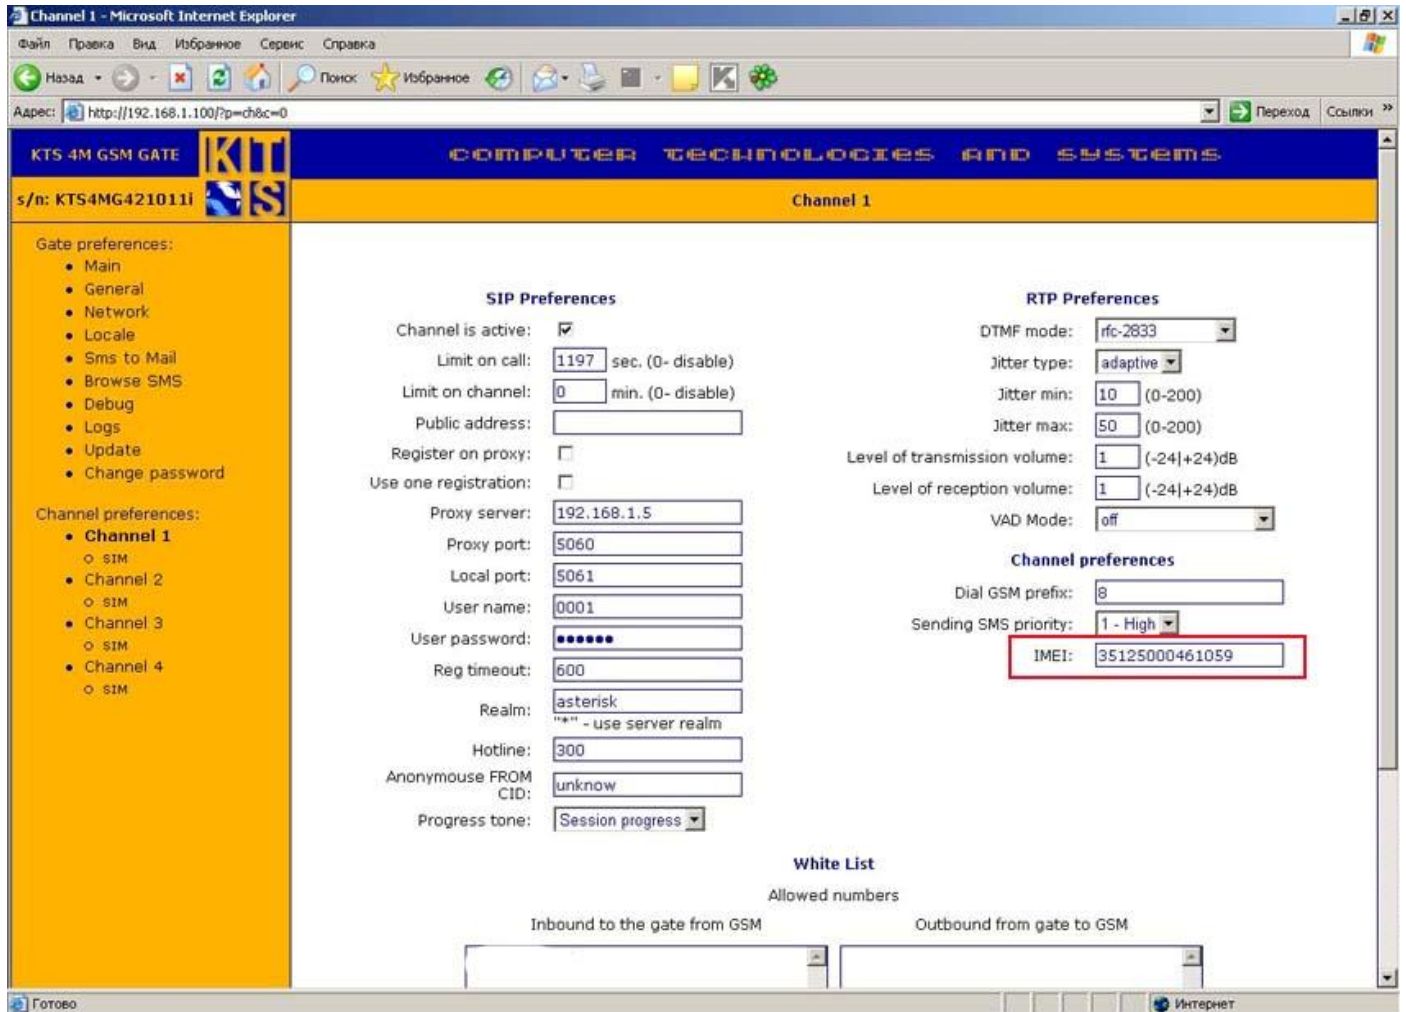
Channel 1 - Microsoft Internet Explorer

Файл Правка Вид Избранное Сервис Справка

Назад Поиск Избранное

Адрес: http://192.168.1.100/?p=ch&c=0 Переход Ссылки

KTS 4M GSM GATE

s/n: KTS4MG421011i

COMPUTER TECHNOLOGIES AND SYSTEMS

Channel 1

Gate preferences:
- Main
- General
- Network
- Locale
- Sms to Mail
- Browse SMS
- Debug
- Logs
- Update
- Change password

Channel preferences:
- Channel 1
  - SIM
- Channel 2
  - SIM
- Channel 3
  - SIM
- Channel 4
  - SIM

SIP Preferences

Channel is active: ☑
Limit on call: 1197 sec. (0- disable)
Limit on channel: 0 min. (0- disable)
Public address:
Register on proxy: ☐
Use one registration: ☐
Proxy server: 192.168.1.5
Proxy port: 5060
Local port: 5061
User name: 0001
User password: ••••••
Reg timeout: 600
Realm: asterisk
"*" - use server realm
Hotline: 300
Anonymouse FROM CID: unknow
Progress tone: Session progress

RTP Preferences

DTMF mode: rfc-2833
Jitter type: adaptive
Jitter min: 10 (0-200)
Jitter max: 50 (0-200)
Level of transmission volume: 1 (-24|+24)dB
Level of reception volume: 1 (-24|+24)dB
VAD Mode: off

Channel preferences

Dial GSM prefix: 8
Sending SMS priority: 1 - High
IMEI: 35125000461059

White List

Allowed numbers

Inbound to the gate from GSM

Outbound from gate to GSM

Готово

Интернет